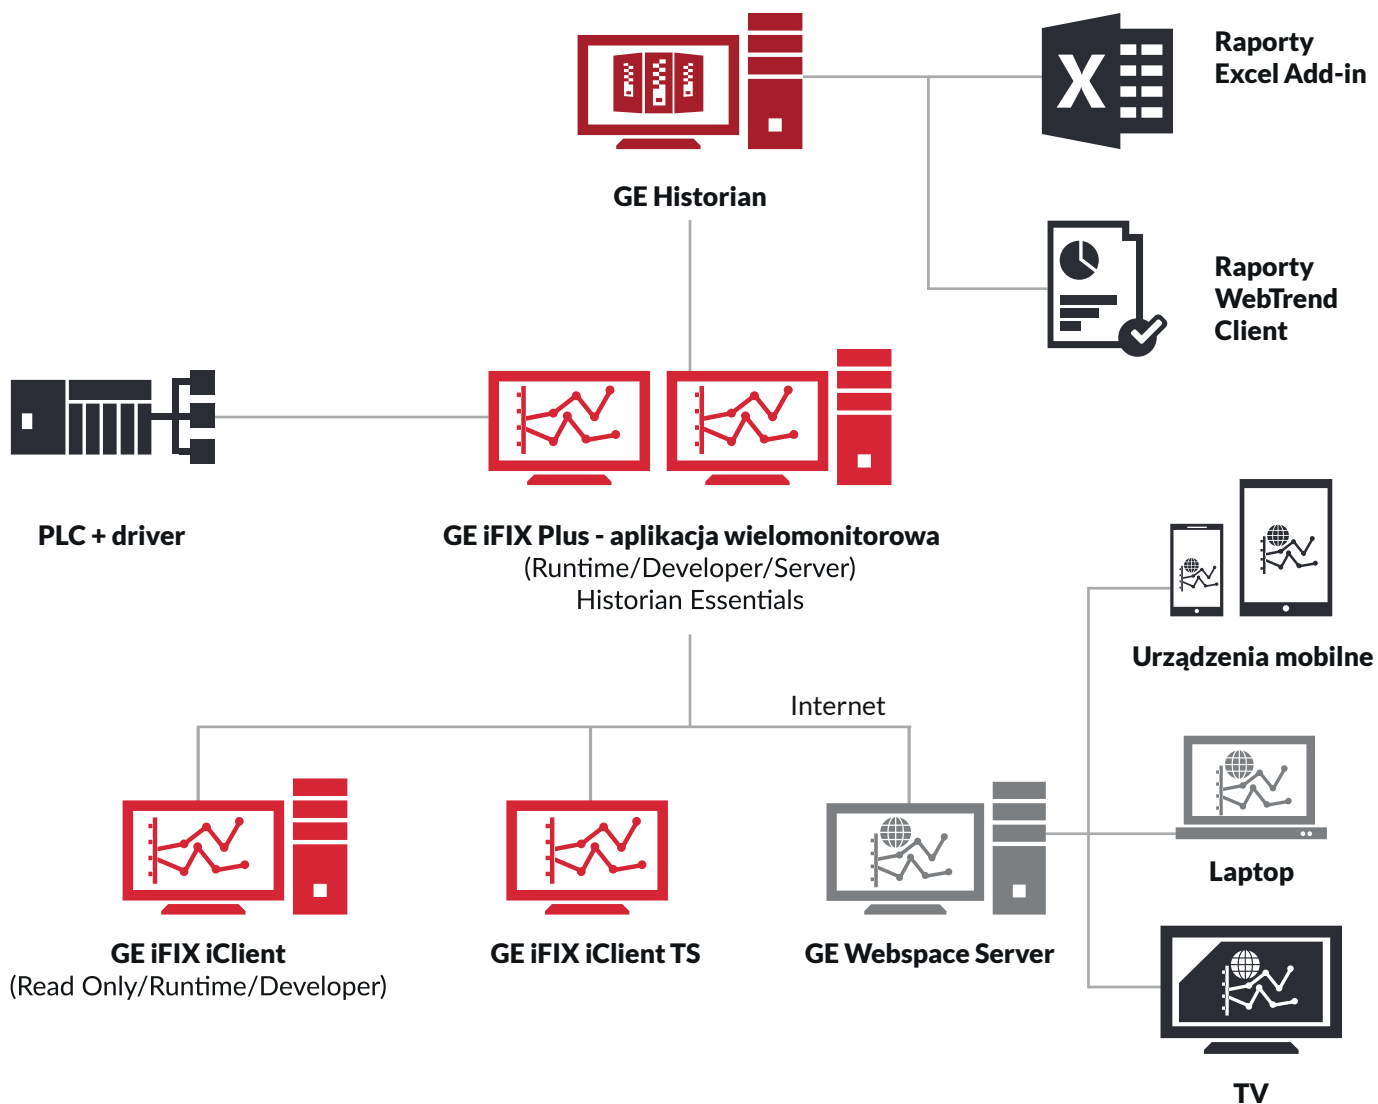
GE Historian

Raporty
Excel Add-in

Raporty
WebTrend
Client

PLC + driver

GE iFIX Plus - aplikacja wielomonitorowa
(Runtime/Developer/Server)
Historian Essentials

Urządzenia mobilne

Internet

Laptop

GE iFIX iClient
(Read Only/Runtime/Developer)

GE iFIX iClient TS

GE Webspace Server

TV